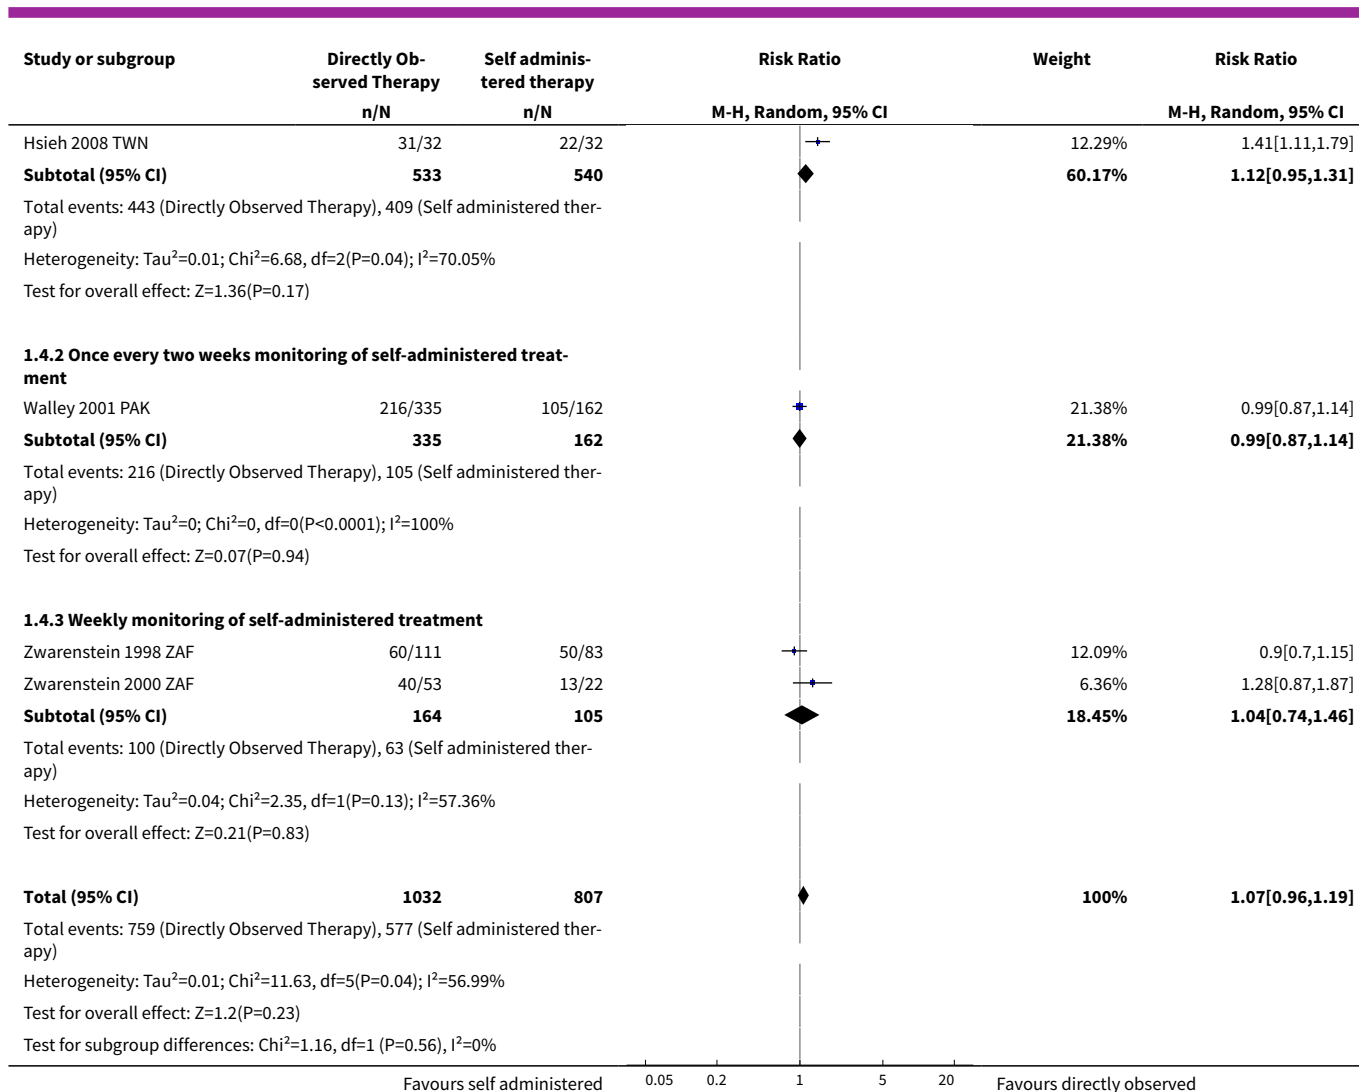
| Study or subgroup | Directly Observed Therapy | Self administered therapy | Risk Ratio | Weight | Risk Ratio |
|---|---|---|---|---|---|
| | n/N | n/N | M-H, Random, 95% CI | | M-H, Random, 95% CI |
| Hsieh 2008 TWN | 31/32 | 22/32 | | 12.29% | 1.41[1.11,1.79] |
| **Subtotal (95% CI)** | **533** | **540** | | **60.17%** | **1.12[0.95,1.31]** |

Total events: 443 (Directly Observed Therapy), 409 (Self administered therapy)

Heterogeneity: Tau²=0.01; Chi²=6.68, df=2(P=0.04); I²=70.05%

Test for overall effect: Z=1.36(P=0.17)

**1.4.2 Once every two weeks monitoring of self-administered treatment**

| | | | | | |
|---|---|---|---|---|---|
| Walley 2001 PAK | 216/335 | 105/162 | | 21.38% | 0.99[0.87,1.14] |
| **Subtotal (95% CI)** | **335** | **162** | | **21.38%** | **0.99[0.87,1.14]** |

Total events: 216 (Directly Observed Therapy), 105 (Self administered therapy)

Heterogeneity: Tau²=0; Chi²=0, df=0(P<0.0001); I²=100%

Test for overall effect: Z=0.07(P=0.94)

**1.4.3 Weekly monitoring of self-administered treatment**

| | | | | | |
|---|---|---|---|---|---|
| Zwarenstein 1998 ZAF | 60/111 | 50/83 | | 12.09% | 0.9[0.7,1.15] |
| Zwarenstein 2000 ZAF | 40/53 | 13/22 | | 6.36% | 1.28[0.87,1.87] |
| **Subtotal (95% CI)** | **164** | **105** | | **18.45%** | **1.04[0.74,1.46]** |

Total events: 100 (Directly Observed Therapy), 63 (Self administered therapy)

Heterogeneity: Tau²=0.04; Chi²=2.35, df=1(P=0.13); I²=57.36%

Test for overall effect: Z=0.21(P=0.83)

| | | | | | |
|---|---|---|---|---|---|
| **Total (95% CI)** | **1032** | **807** | | **100%** | **1.07[0.96,1.19]** |

Total events: 759 (Directly Observed Therapy), 577 (Self administered therapy)

Heterogeneity: Tau²=0.01; Chi²=11.63, df=5(P=0.04); I²=56.99%

Test for overall effect: Z=1.2(P=0.23)

Test for subgroup differences: Chi²=1.16, df=1 (P=0.56), I²=0%

Favours self administered 0.05 0.2 1 5 20 Favours directly observed